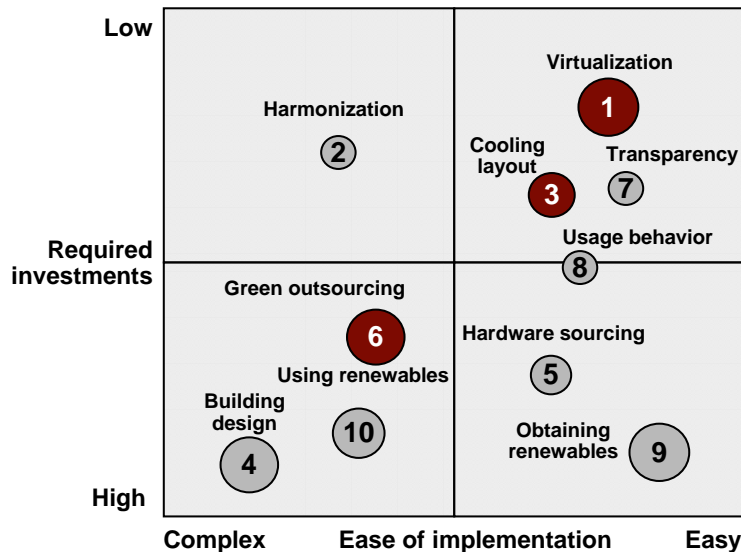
Low

Required investments

High

Virtualization
1

Harmonization
2

Cooling layout
3

Transparency
7

Usage behavior
8

Green outsourcing
6

Hardware sourcing
5

Using renewables

Building design
10
4

Obtaining renewables
9

Complex
Ease of implementation
Easy